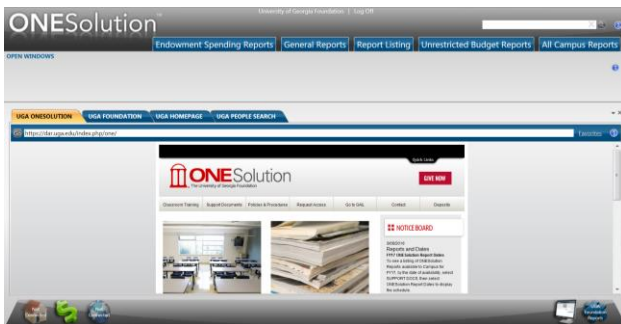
ONESolution

University of Georgia Foundation | Log Off

Endowment Spending Reports | General Reports | Report Listing | Unrestricted Budget Reports | All Campus Reports

OPEN WINDOWS

UGA ONESOLUTION | UGA FOUNDATION | UGA HOMEPAGE | UGA PEOPLE SEARCH

https://dar.uga.edu/index.php/one/

Favorites

Quick Links

ONESolution
The University of Georgia Foundation

GIVE NOW

Classroom Training | Support Documents | Policies & Procedures | Request Access | Go to Gifts | Contact | Deposits

NOTICE BOARD

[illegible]
Reports and Dates
FY17 OneSolution Report Dates
To view a listing of OneSolution Reports available to Campus for FY17, by the date of availability, select SUPPORT DOCS then select OneSolution Report Dates to display the schedule.